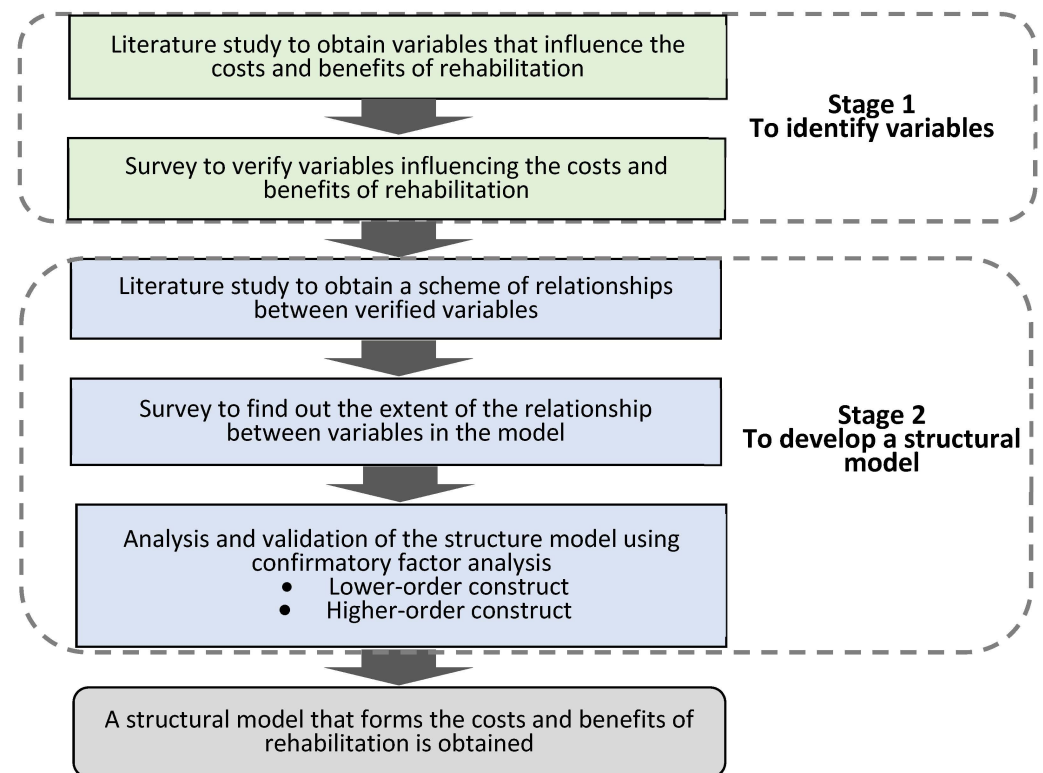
Literature study to obtain variables that influence the costs and benefits of rehabilitation

Survey to verify variables influencing the costs and benefits of rehabilitation

Stage 1
To identify variables

Literature study to obtain a scheme of relationships between verified variables

Survey to find out the extent of the relationship between variables in the model

Analysis and validation of the structure model using confirmatory factor analysis
• Lower-order construct
• Higher-order construct

Stage 2
To develop a structural model

A structural model that forms the costs and benefits of rehabilitation is obtained